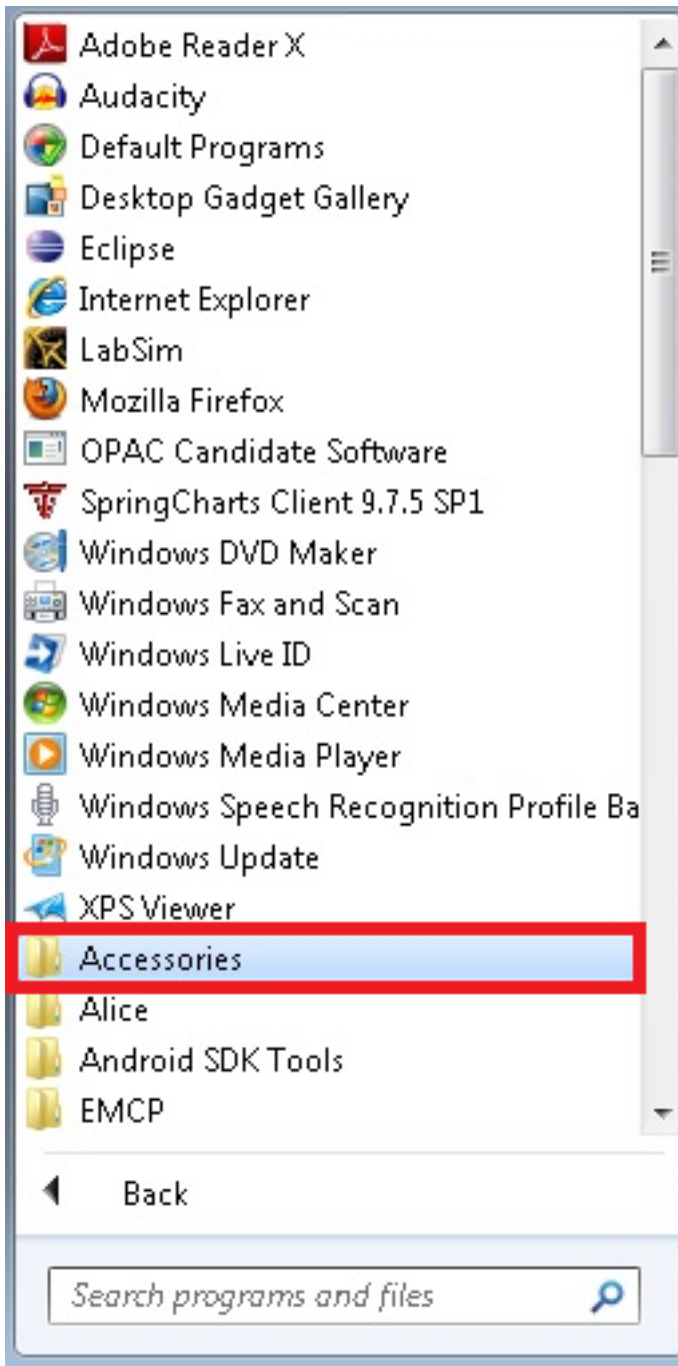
Adobe Reader X
Audacity
Default Programs
Desktop Gadget Gallery
Eclipse
Internet Explorer
LabSim
Mozilla Firefox
OPAC Candidate Software
SpringCharts Client 9.7.5 SP1
Windows DVD Maker
Windows Fax and Scan
Windows Live ID
Windows Media Center
Windows Media Player
Windows Speech Recognition Profile Ba
Windows Update
XPS Viewer
Accessories
Alice
Android SDK Tools
EMCP

Back

Search programs and files